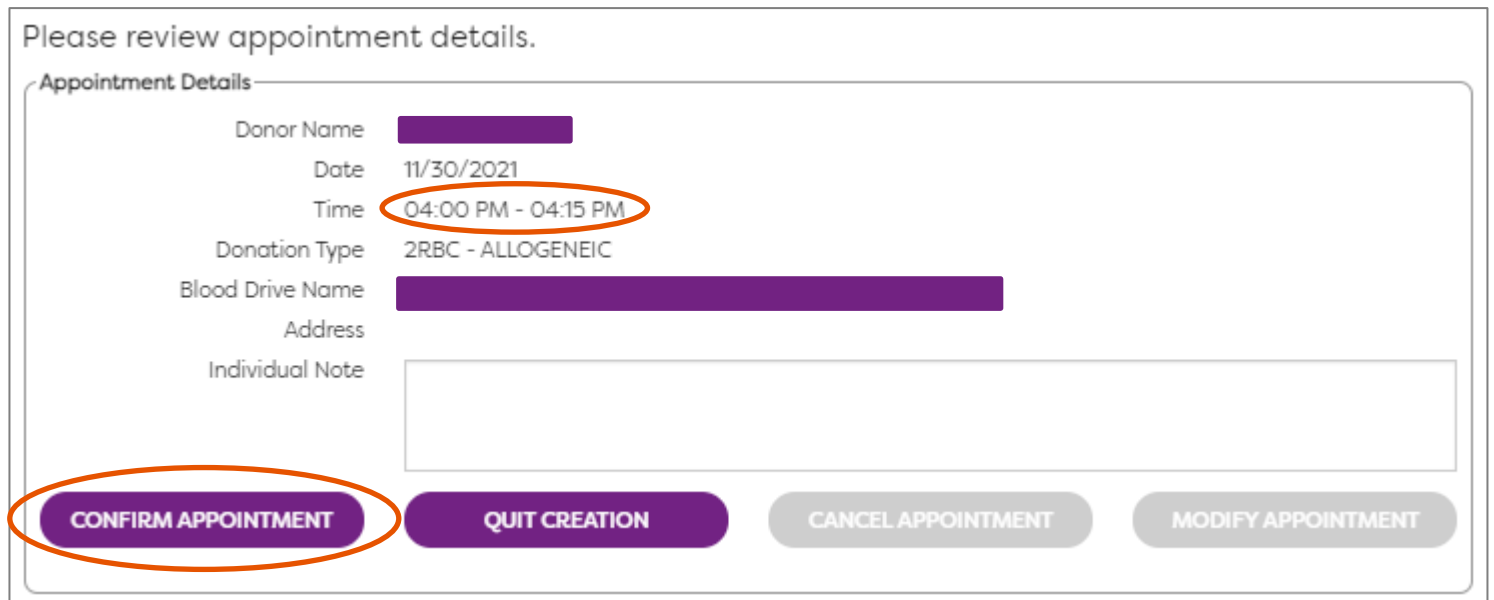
Please review appointment details.

Appointment Details

Donor Name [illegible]
Date 11/30/2021
Time 04:00 PM - 04:15 PM
Donation Type 2RBC - ALLOGENEIC
Blood Drive Name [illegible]
Address
Individual Note

CONFIRM APPOINTMENT
QUIT CREATION
CANCEL APPOINTMENT
MODIFY APPOINTMENT